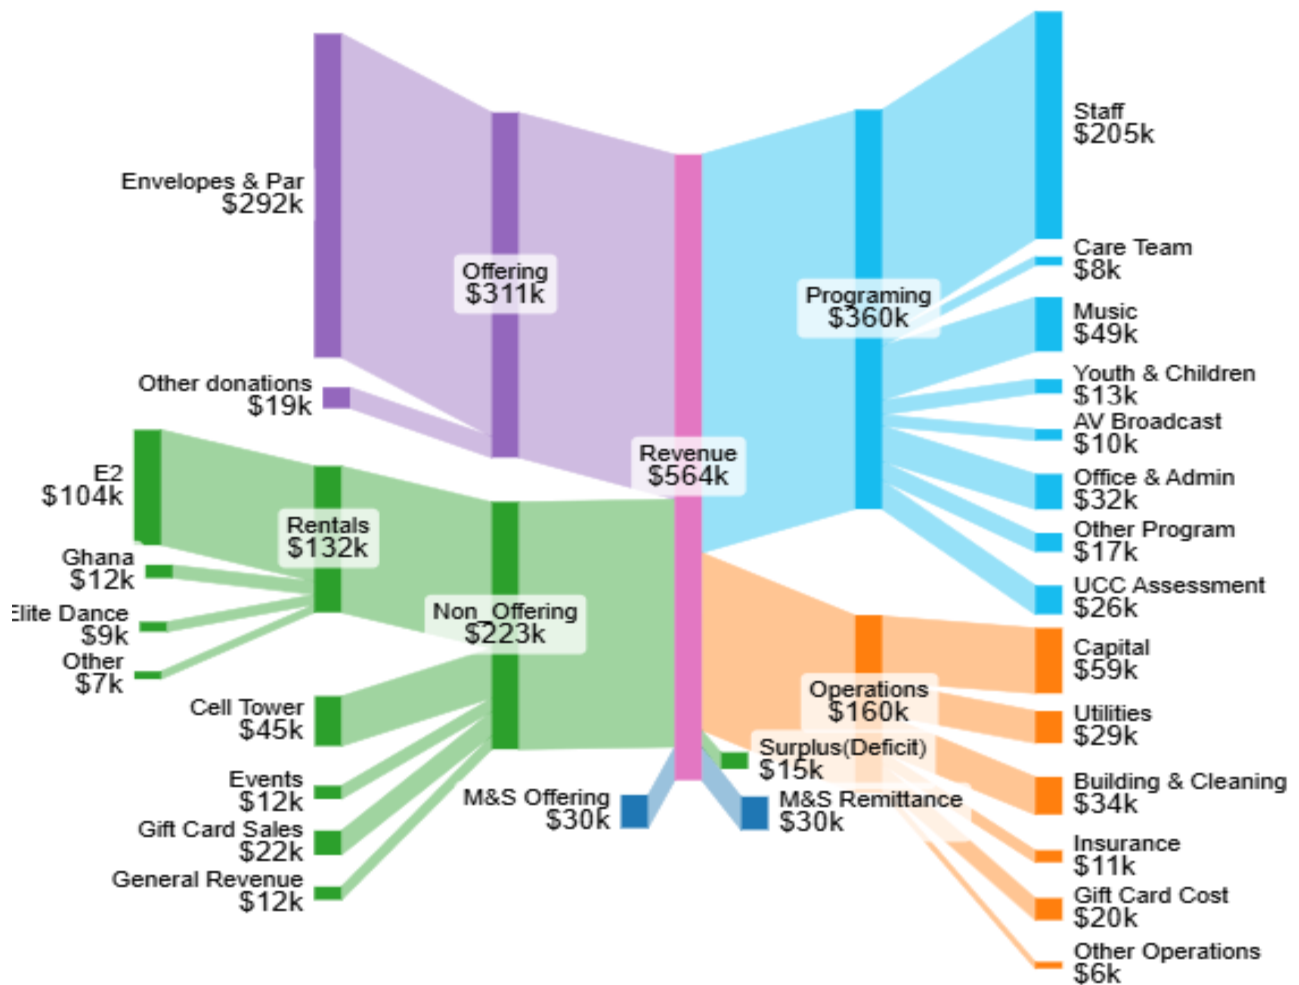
Envelopes & Par
$292k

Other donations
$19k

Offering
$311k

E2
$104k

Ghana
$12k

Elite Dance
$9k

Other
$7k

Rentals
$132k

Non_Offering
$223k

Cell Tower
$45k

Events
$12k

Gift Card Sales
$22k

General Revenue
$12k

M&S Offering
$30k

Revenue
$564k

Programing
$360k

Staff
$205k

Care Team
$8k

Music
$49k

Youth & Children
$13k

AV Broadcast
$10k

Office & Admin
$32k

Other Program
$17k

UCC Assessment
$26k

Operations
$160k

Capital
$59k

Utilities
$29k

Building & Cleaning
$34k

Insurance
$11k

Gift Card Cost
$20k

Other Operations
$6k

Surplus(Deficit)
$15k

M&S Remittance
$30k